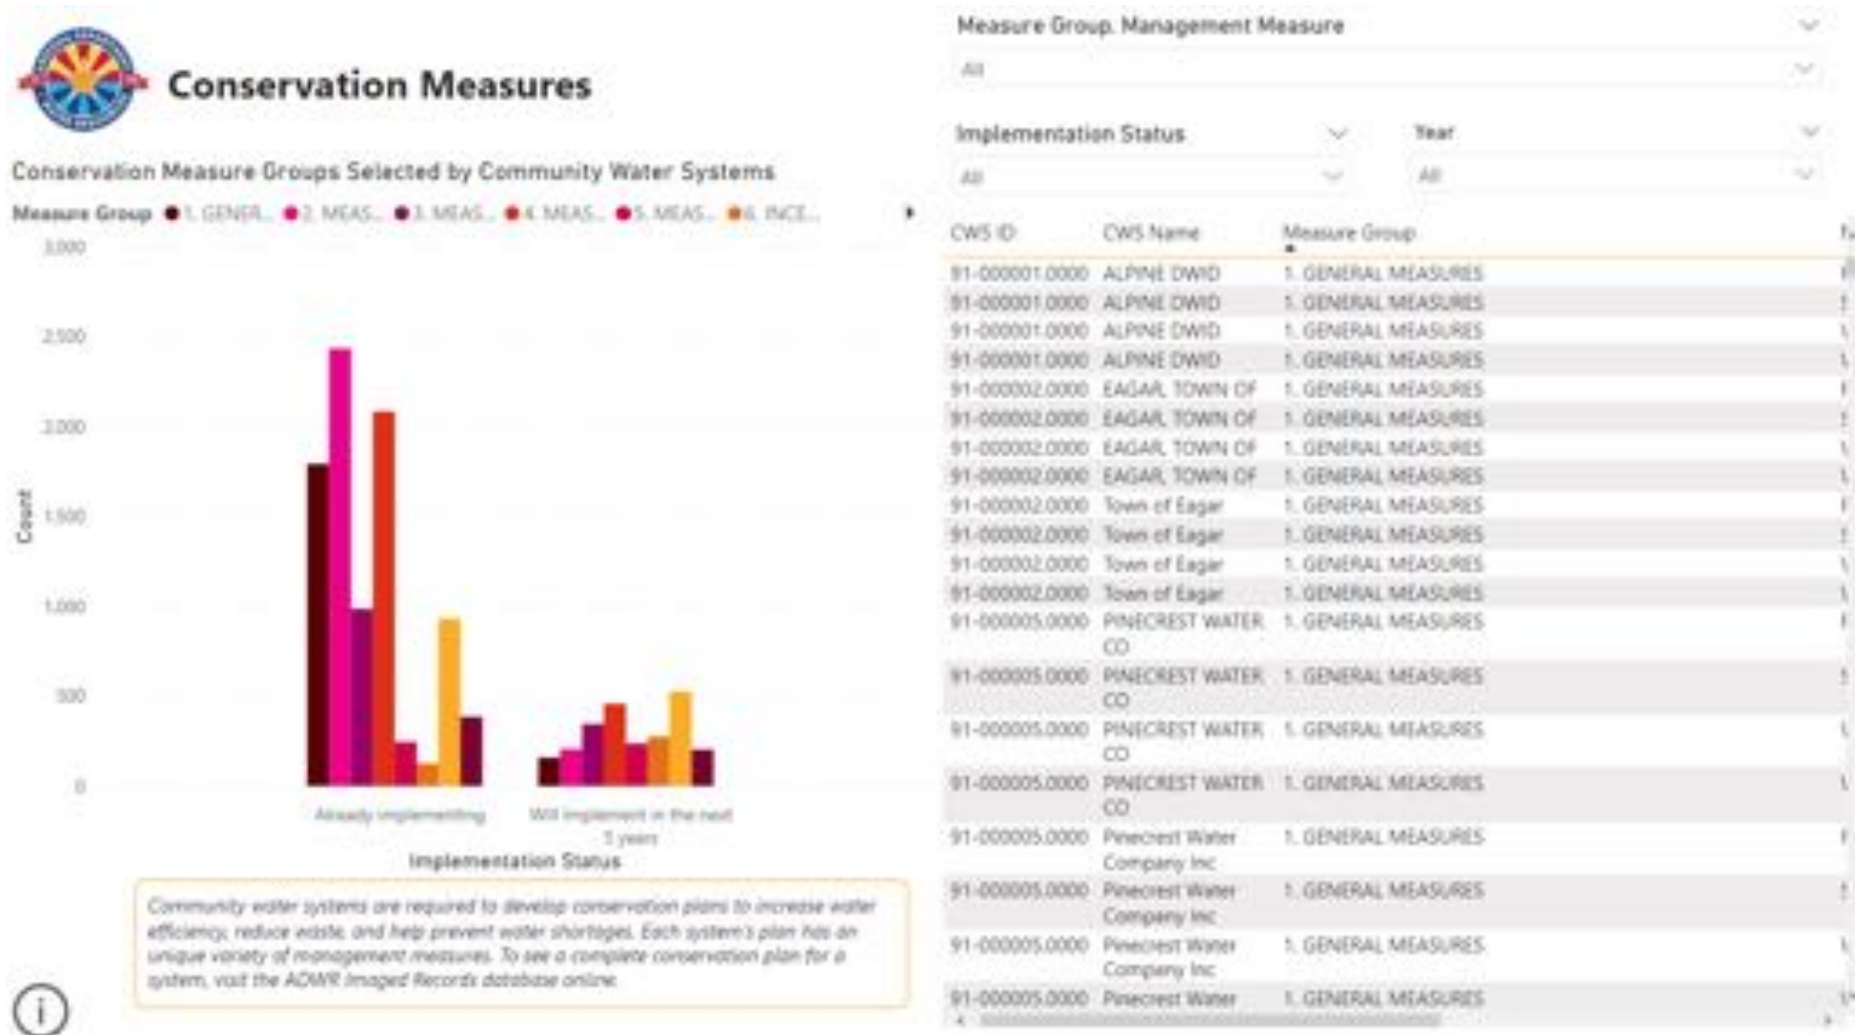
Conservation Measures

Conservation Measure Groups Selected by Community Water Systems

Measure Group ● 1. GENER... ● 2. MEAS... ● 3. MEAS... ● 4. MEAS... ● 5. MEAS... ● 6. INCE...

3,000
2,500
2,000
1,500
1,000
500
0

Count

Already implementing
Will implement in the next 5 years

Implementation Status

Community water systems are required to develop conservation plans to increase water efficiency, reduce waste, and help prevent water shortages. Each system's plan has an unique variety of management measures. To see a complete conservation plan for a system, visit the ADWR Imaged Records database online.

Measure Group, Management Measure
All

Implementation Status
All

Year
All

| CWS ID | CWS Name | Measure Group |
|---|---|---|
| 91-000001.0000 | ALPINE DWID | 1. GENERAL MEASURES |
| 91-000001.0000 | ALPINE DWID | 1. GENERAL MEASURES |
| 91-000001.0000 | ALPINE DWID | 1. GENERAL MEASURES |
| 91-000001.0000 | ALPINE DWID | 1. GENERAL MEASURES |
| 91-000002.0000 | EAGAR, TOWN OF | 1. GENERAL MEASURES |
| 91-000002.0000 | EAGAR, TOWN OF | 1. GENERAL MEASURES |
| 91-000002.0000 | EAGAR, TOWN OF | 1. GENERAL MEASURES |
| 91-000002.0000 | EAGAR, TOWN OF | 1. GENERAL MEASURES |
| 91-000002.0000 | Town of Eagar | 1. GENERAL MEASURES |
| 91-000002.0000 | Town of Eagar | 1. GENERAL MEASURES |
| 91-000002.0000 | Town of Eagar | 1. GENERAL MEASURES |
| 91-000002.0000 | Town of Eagar | 1. GENERAL MEASURES |
| 91-000005.0000 | PINECREST WATER CO | 1. GENERAL MEASURES |
| 91-000005.0000 | PINECREST WATER CO | 1. GENERAL MEASURES |
| 91-000005.0000 | PINECREST WATER CO | 1. GENERAL MEASURES |
| 91-000005.0000 | PINECREST WATER CO | 1. GENERAL MEASURES |
| 91-000005.0000 | Pinecrest Water Company Inc | 1. GENERAL MEASURES |
| 91-000005.0000 | Pinecrest Water Company Inc | 1. GENERAL MEASURES |
| 91-000005.0000 | Pinecrest Water Company Inc | 1. GENERAL MEASURES |
| 91-000005.0000 | Pinecrest Water | 1. GENERAL MEASURES |